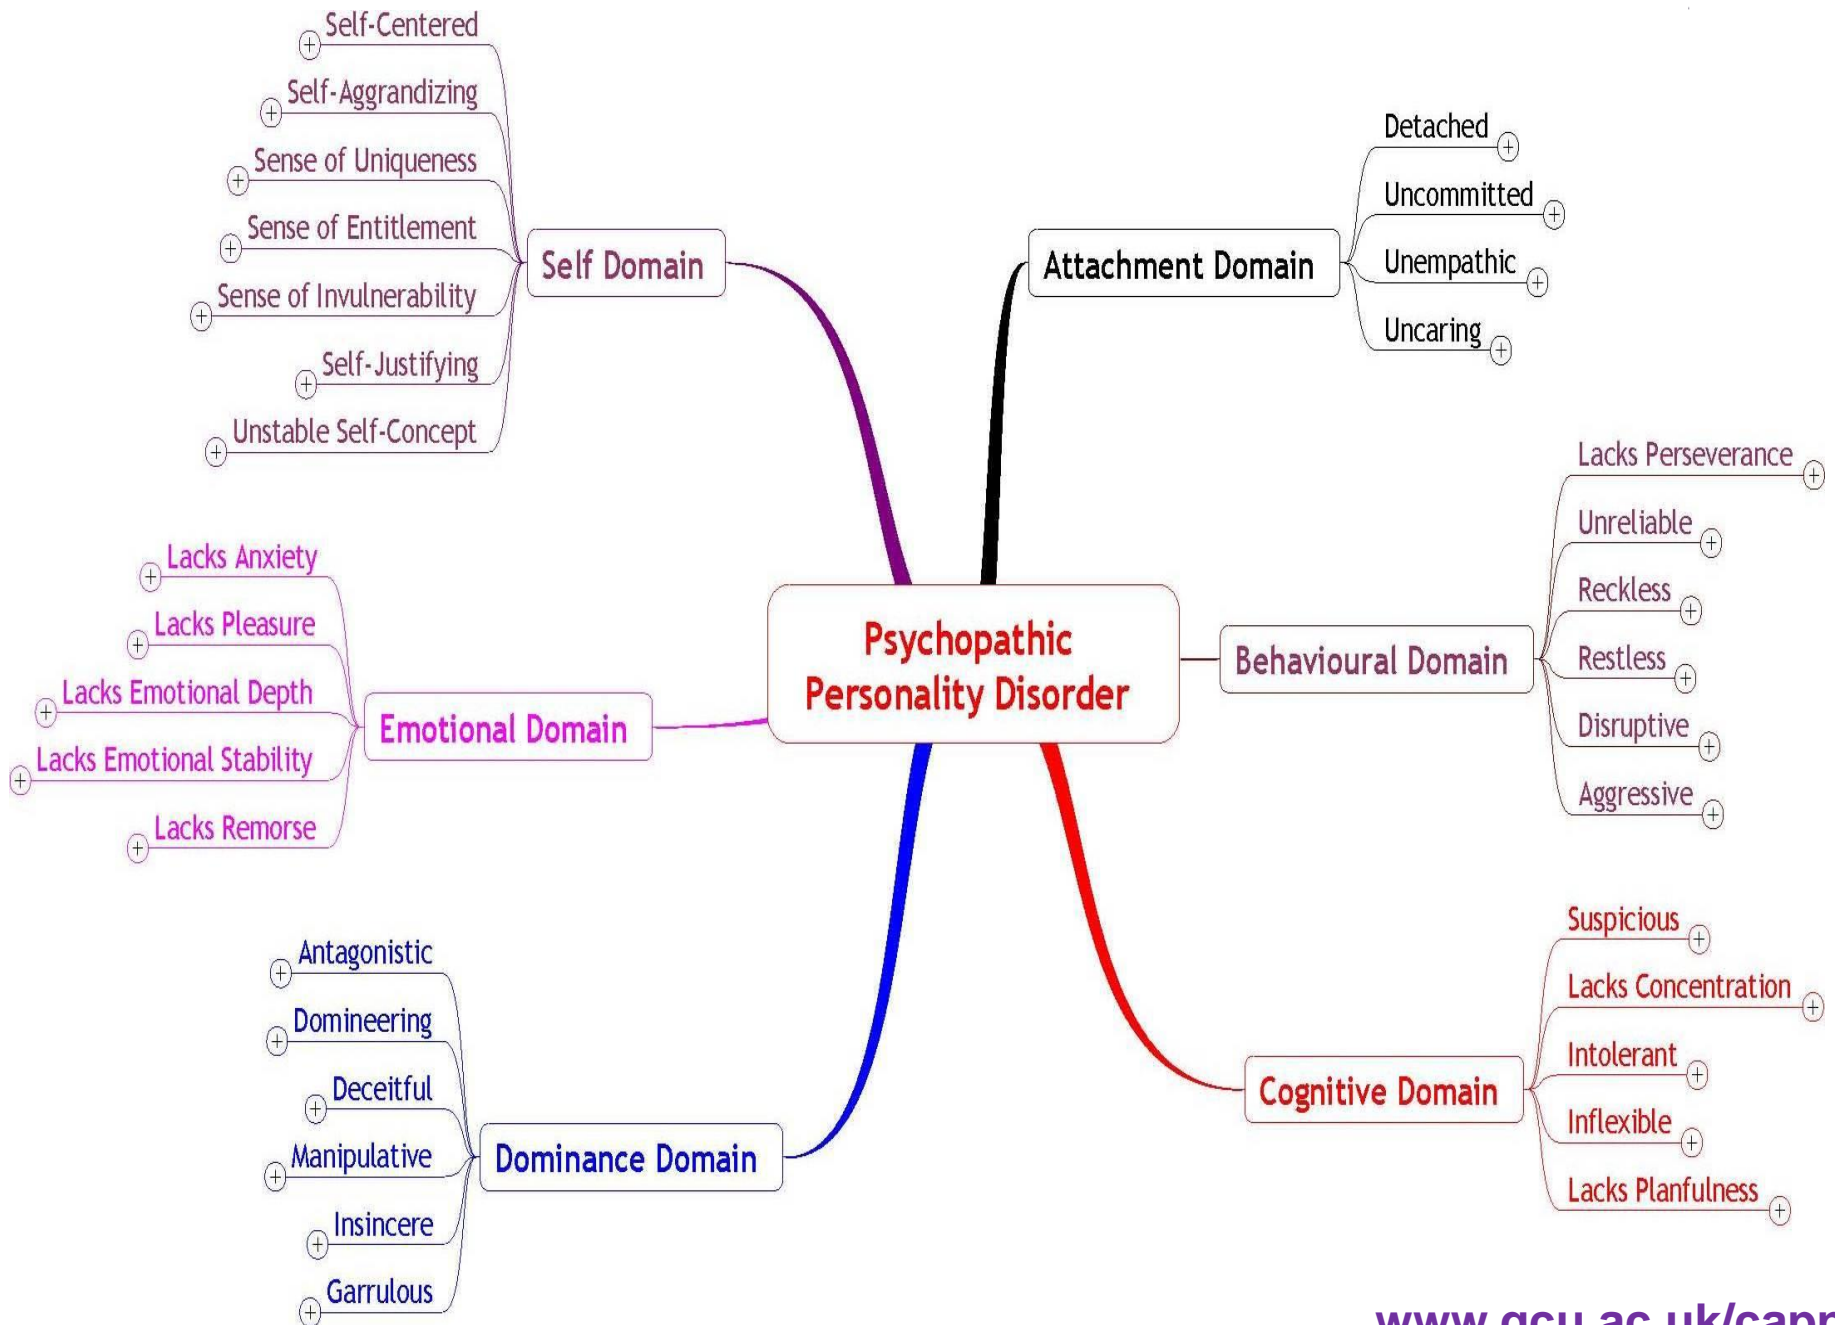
Psychopathic Personality Disorder

Self Domain
Self-Centered
Self-Aggrandizing
Sense of Uniqueness
Sense of Entitlement
Sense of Invulnerability
Self-Justifying
Unstable Self-Concept

Attachment Domain
Detached
Uncommitted
Unempathic
Uncaring

Behavioural Domain
Lacks Perseverance
Unreliable
Reckless
Restless
Disruptive
Aggressive

Emotional Domain
Lacks Anxiety
Lacks Pleasure
Lacks Emotional Depth
Lacks Emotional Stability
Lacks Remorse

Cognitive Domain
Suspicious
Lacks Concentration
Intolerant
Inflexible
Lacks Planfulness

Dominance Domain
Antagonistic
Domineering
Deceitful
Manipulative
Insincere
Garrulous

www.gcu.ac.uk/capr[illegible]